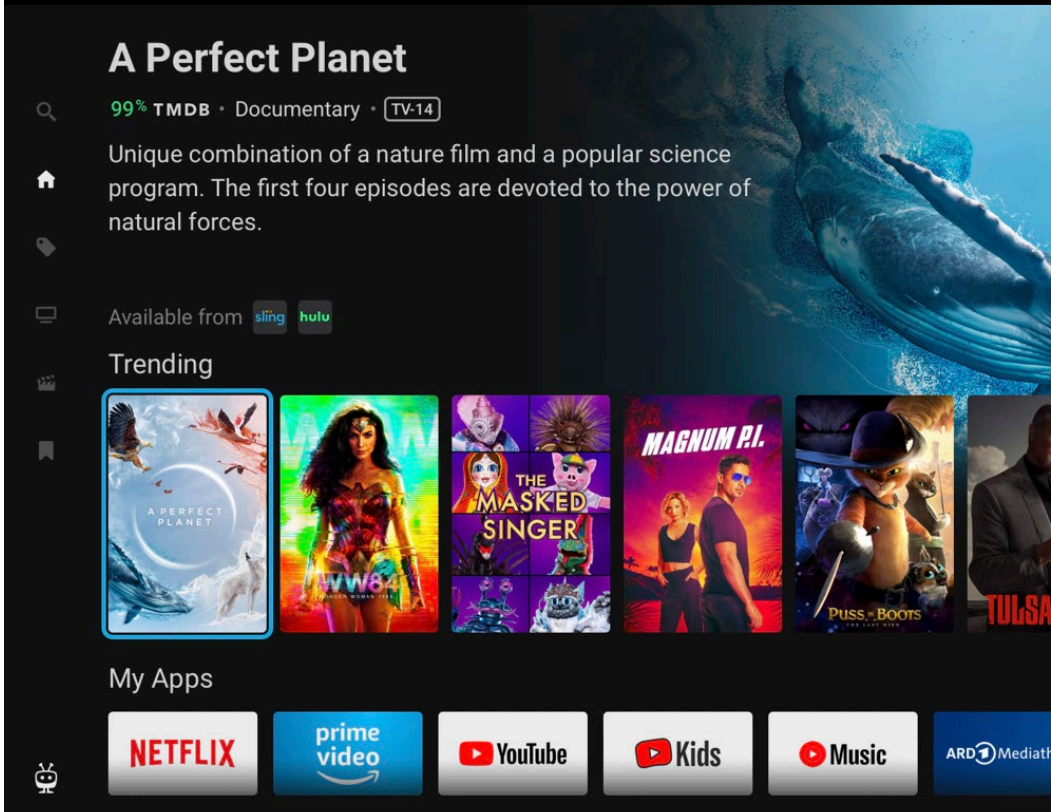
A Perfect Planet

99% TMDB • Documentary • TV-14

Unique combination of a nature film and a popular science program. The first four episodes are devoted to the power of natural forces.

Available from sling hulu

Trending

A PERFECT PLANET

WW84 WONDER WOMAN 1984

THE MASKED SINGER

MAGNUM P.I.

PUSS IN BOOTS THE LAST WISH

TULSA

My Apps

NETFLIX

prime video

YouTube

Kids

Music

ARD Mediath